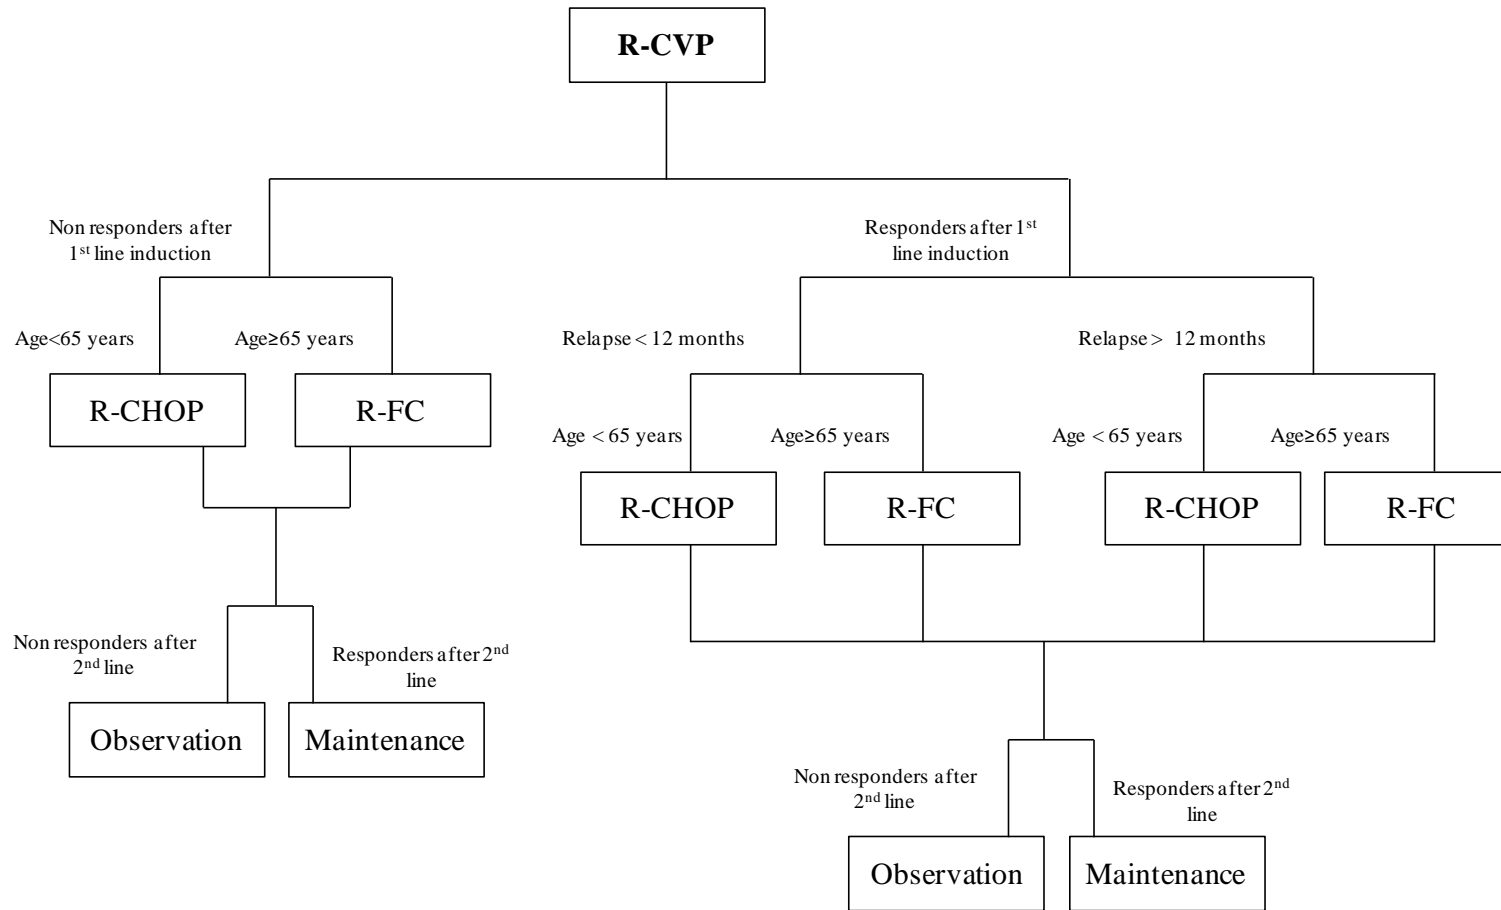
R-CVP

Non responders after 1$^{st}$ line induction

Responders after 1$^{st}$ line induction

Age<65 years

Age≥65 years

R-CHOP

R-FC

Non responders after 2$^{nd}$ line

Responders after 2$^{nd}$ line

Observation

Maintenance

Relapse < 12 months

Relapse > 12 months

Age < 65 years

Age≥65 years

R-CHOP

R-FC

Age < 65 years

Age≥65 years

R-CHOP

R-FC

Non responders after 2$^{nd}$ line

Responders after 2$^{nd}$ line

Observation

Maintenance